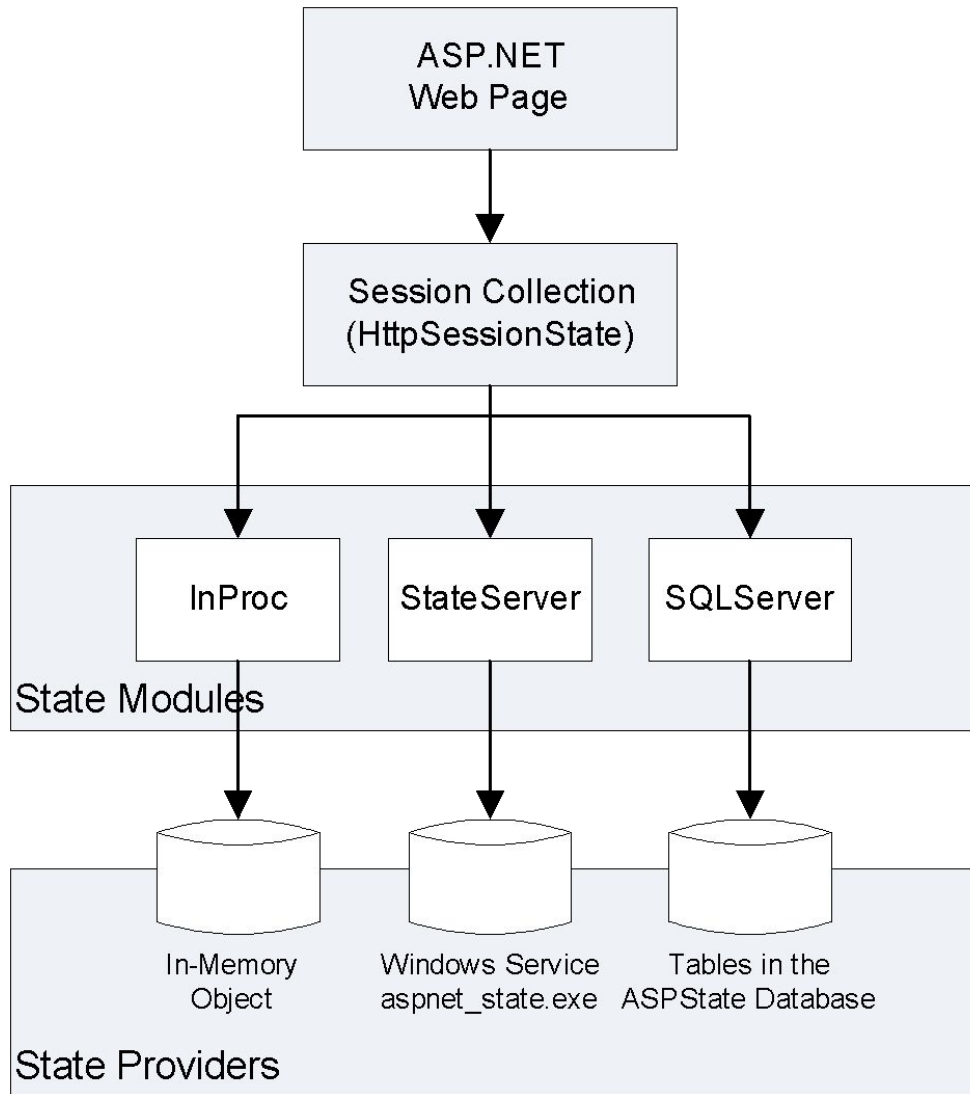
ASP.NET
Web Page

Session Collection
(HttpSessionState)

InProc

StateServer

SQLServer

State Modules

In-Memory
Object

Windows Service
aspnet_state.exe

Tables in the
ASPState Database

State Providers